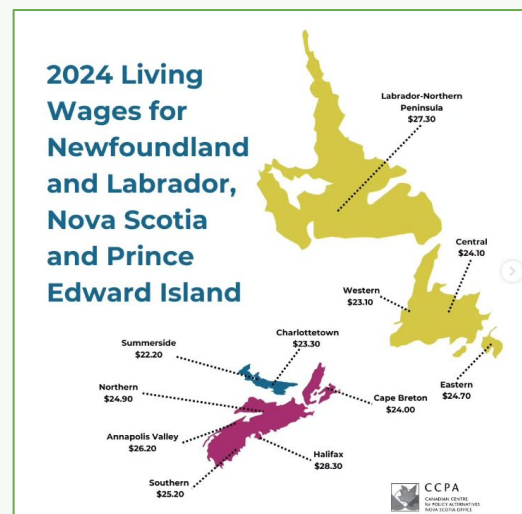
2024 Living Wages for Newfoundland and Labrador, Nova Scotia and Prince Edward Island

Labrador-Northern Peninsula
$27.30

Central
$24.10

Western
$23.10

Eastern
$24.70

Summerside
$22.20

Charlottetown
$23.30

Northern
$24.90

Cape Breton
$24.00

Annapolis Valley
$26.20

Halifax
$28.30

Southern
$25.20

CCPA
CANADIAN CENTRE for POLICY ALTERNATIVES
NOVA SCOTIA OFFICE